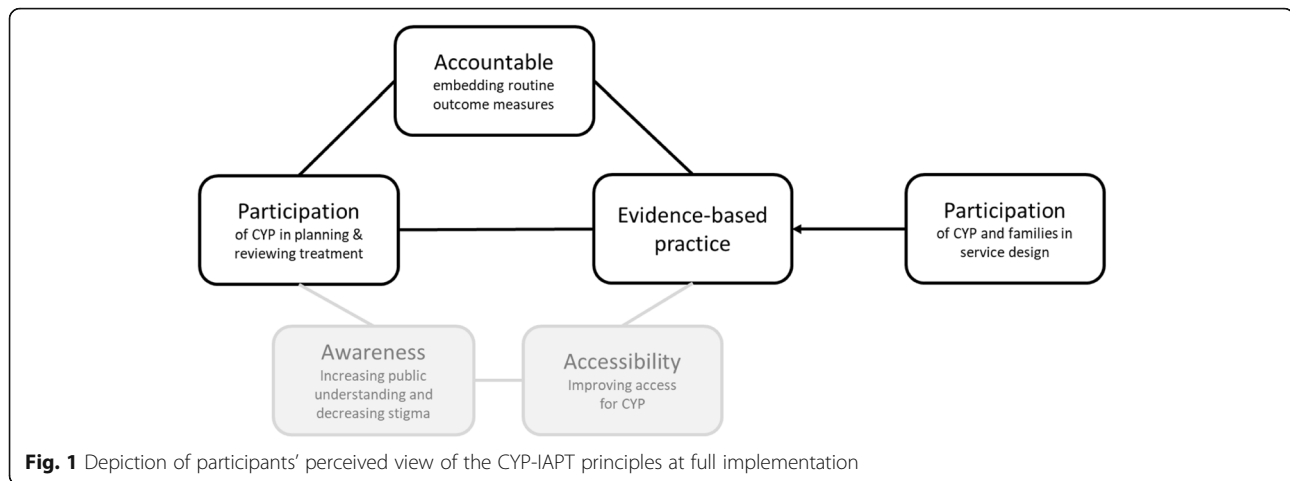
Accountable
embedding routine outcome measures

Participation
of CYP in planning & reviewing treatment

Evidence-based practice

Participation
of CYP and families in service design

Awareness
Increasing public understanding and decreasing stigma

Accessibility
Improving access for CYP

**Fig. 1** Depiction of participants' perceived view of the CYP-IAPT principles at full implementation